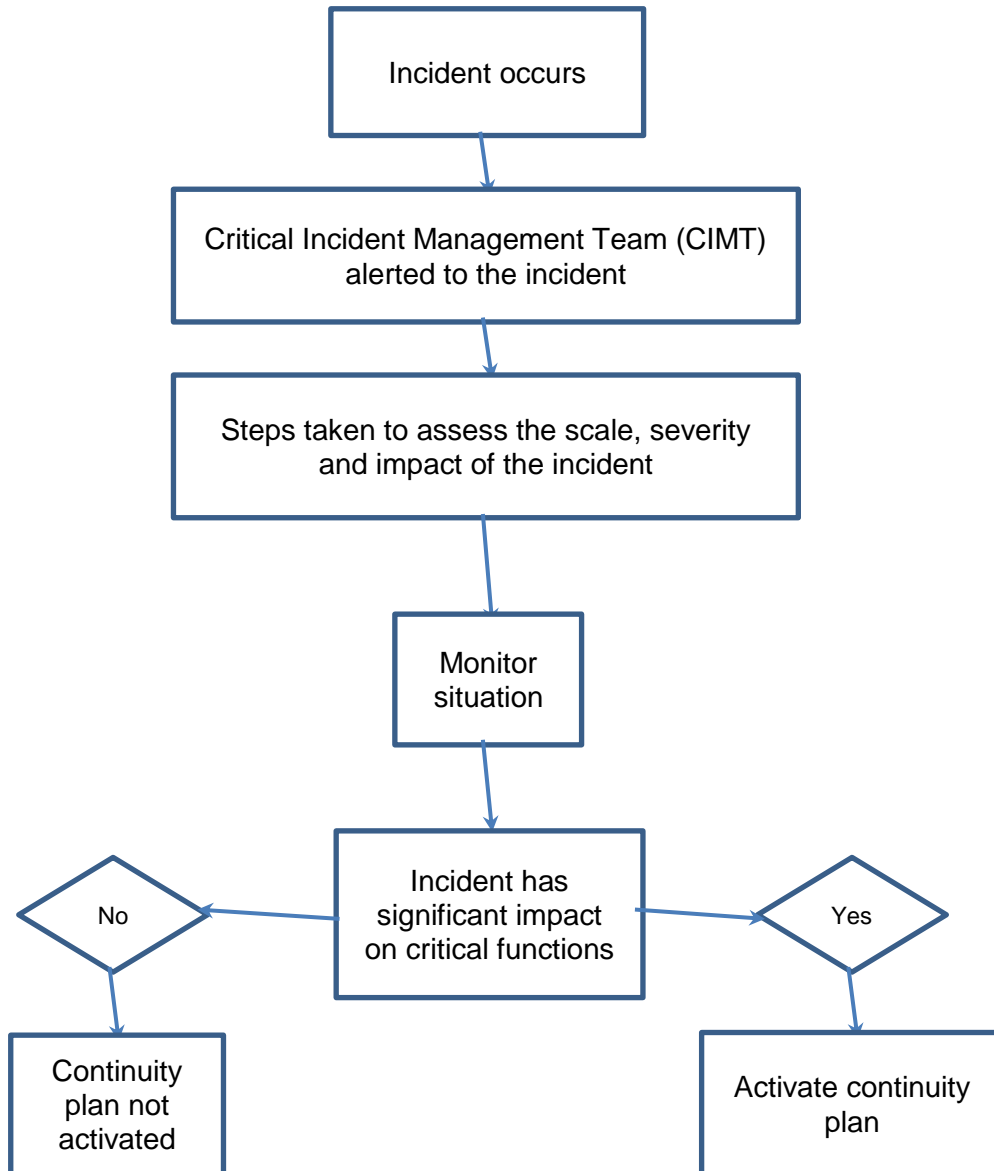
Incident occurs

Critical Incident Management Team (CIMT) alerted to the incident

Steps taken to assess the scale, severity and impact of the incident

Monitor situation

Incident has significant impact on critical functions

No

Yes

Continuity plan not activated

Activate continuity plan